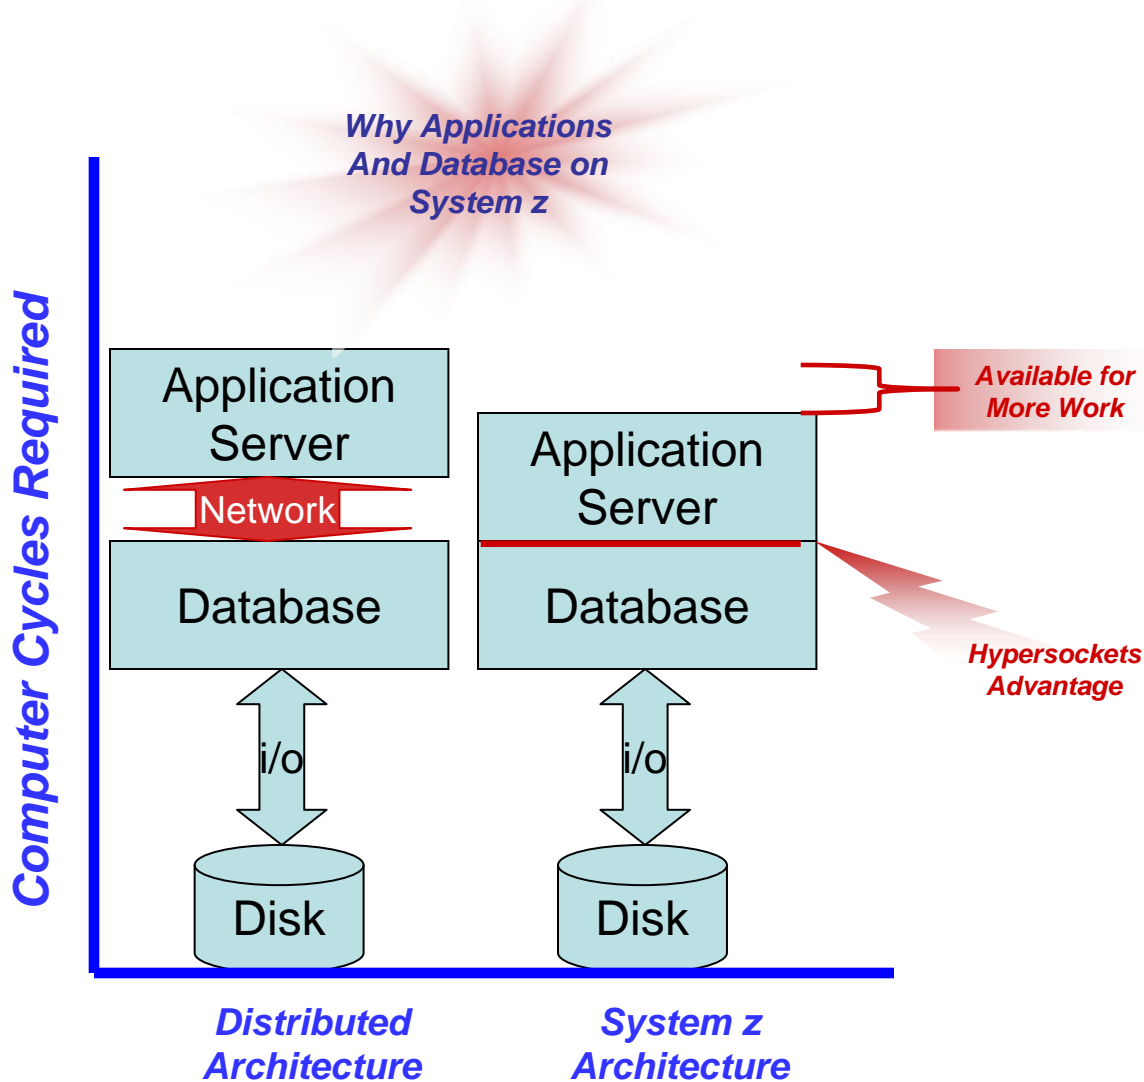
Why Applications And Database on System z

Computer Cycles Required

Application Server

Network

Database

i/o

Disk

Application Server

Database

i/o

Disk

Available for More Work

Hypersockets Advantage

Distributed Architecture

System z Architecture